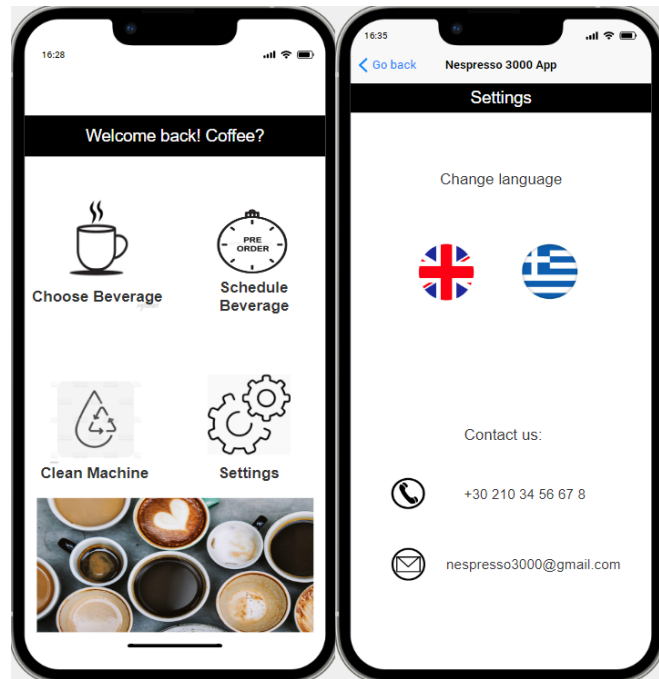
16:28

Welcome back! Coffee?

Choose Beverage

PRE ORDER

Schedule Beverage

Clean Machine

Settings

16:35

Go back

Nespresso 3000 App

Settings

Change language

Contact us:

+30 210 34 56 67 8

nespresso3000@gmail.com